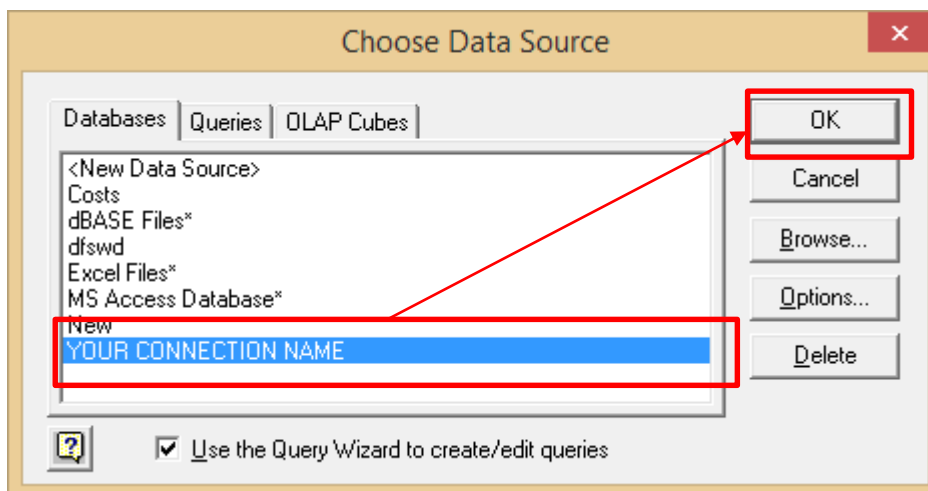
Choose Data Source

Databases
Queries
OLAP Cubes

<New Data Source>
Costs
dBASE Files*
dfswd
Excel Files*
MS Access Database*
New
YOUR CONNECTION NAME

OK
Cancel
Browse...
Options...
Delete

?
Use the Query Wizard to create/edit queries